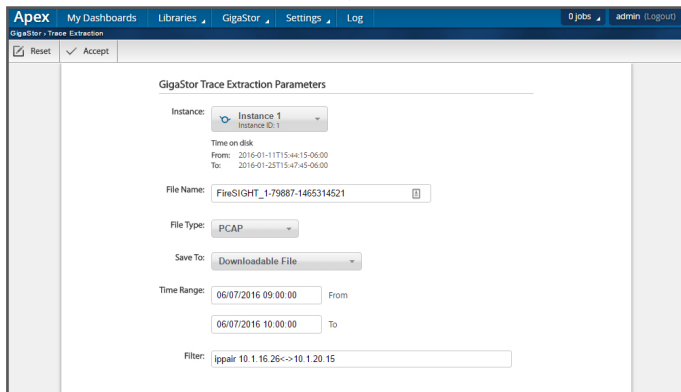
Apex My Dashboards Libraries GigaStor Settings Log 0 jobs admin (Logout)

GigaStor › Trace Extraction

Reset Accept

GigaStor Trace Extraction Parameters

Instance: Instance 1 Instance ID: 1

Time on disk
From: 2016-01-11T15:44:15-06:00
To: 2016-01-25T15:47:45-06:00

File Name: FireSIGHT_1-79887-1465314521

File Type: PCAP

Save To: Downloadable File

Time Range: 06/07/2016 09:00:00 From

06/07/2016 10:00:00 To

Filter: ippair 10.1.16.26<->10.1.20.15